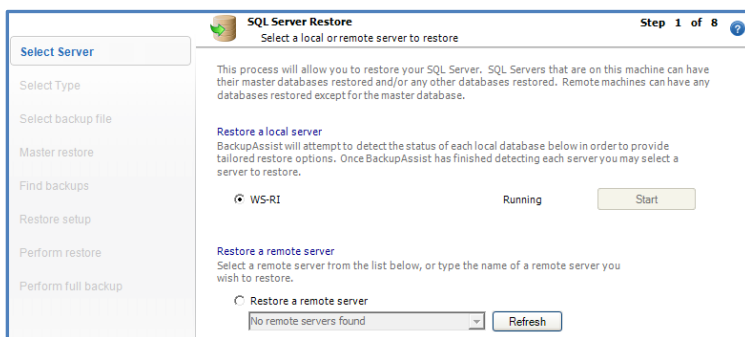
SQL Server Restore
Select a local or remote server to restore

Step 1 of 8

Select Server
Select Type
Select backup file
Master restore
Find backups
Restore setup
Perform restore
Perform full backup

This process will allow you to restore your SQL Server. SQL Servers that are on this machine can have their master databases restored and/or any other databases restored. Remote machines can have any databases restored except for the master database.

Restore a local server
BackupAssist will attempt to detect the status of each local database below in order to provide tailored restore options. Once BackupAssist has finished detecting each server you may select a server to restore.

WS-RI
Running
Start

Restore a remote server
Select a remote server from the list below, or type the name of a remote server you wish to restore.

Restore a remote server
No remote servers found
Refresh